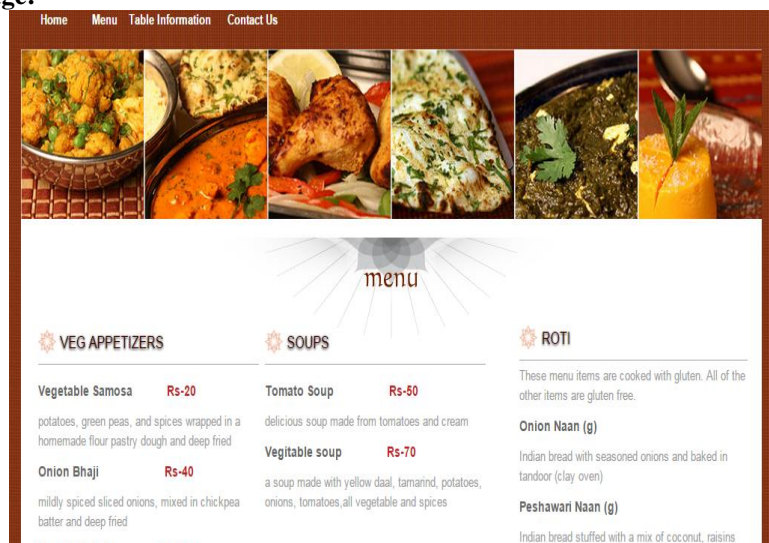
ge:

Home Menu Table Information Contact Us

menu

VEG APPETIZERS

Vegetable Samosa Rs-20

potatoes, green peas, and spices wrapped in a homemade flour pastry dough and deep fried

Onion Bhaji Rs-40

mildly spiced sliced onions, mixed in chickpea batter and deep fried

SOUPS

Tomato Soup Rs-50

delicious soup made from tomatoes and cream

Vegitable soup Rs-70

a soup made with yellow daal, tamarind, potatoes, onions, tomatoes,all vegetable and spices

ROTI

These menu items are cooked with gluten. All of the other items are gluten free.

Onion Naan (g)

Indian bread with seasoned onions and baked in tandoor (clay oven)

Peshawari Naan (g)

Indian bread stuffed with a mix of coconut, raisins